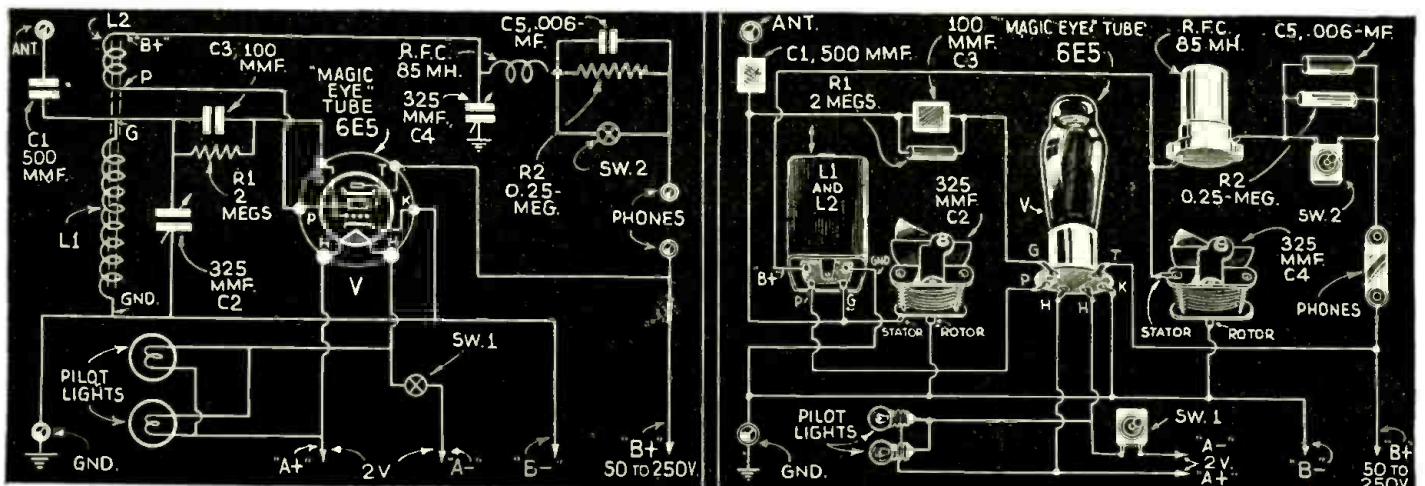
ANT
L2
"B+"
P
C3, 100 MMF.
"MAGIC EYE" TUBE 6E5
R.F.C. 85 MH.
C5, .006-MF.
325 MMF. C4
G
C1 500 MMF.
R1 2 MEGS
T
K
P
R2 0.25-MEG.
SW. 2
PHONES
L1
325 MMF. C2
V
GND.
SW. 1
PILOT LIGHTS
GND.
"A+"
2 V
"A-"
"B-"
"B+" 50 TO 250V.

ANT.
C1, 500 MMF.
100 MMF. C3
"MAGIC EYE" TUBE 6E5
R.F.C. 85 MH.
C5, .006-MF.
R1 2 MEGS.
L1 AND L2
325 MMF. C2
V
R2 0.25-MEG.
SW. 2
325 MMF. C4
B+
GND
P
G
STATOR
ROTOR
G
P
H
H
T
K
STATOR
ROTOR
PHONES
PILOT LIGHTS
SW. 1
GND.
"A-"
2 V.
A+
"B-"
B+ 50 TO 250V.